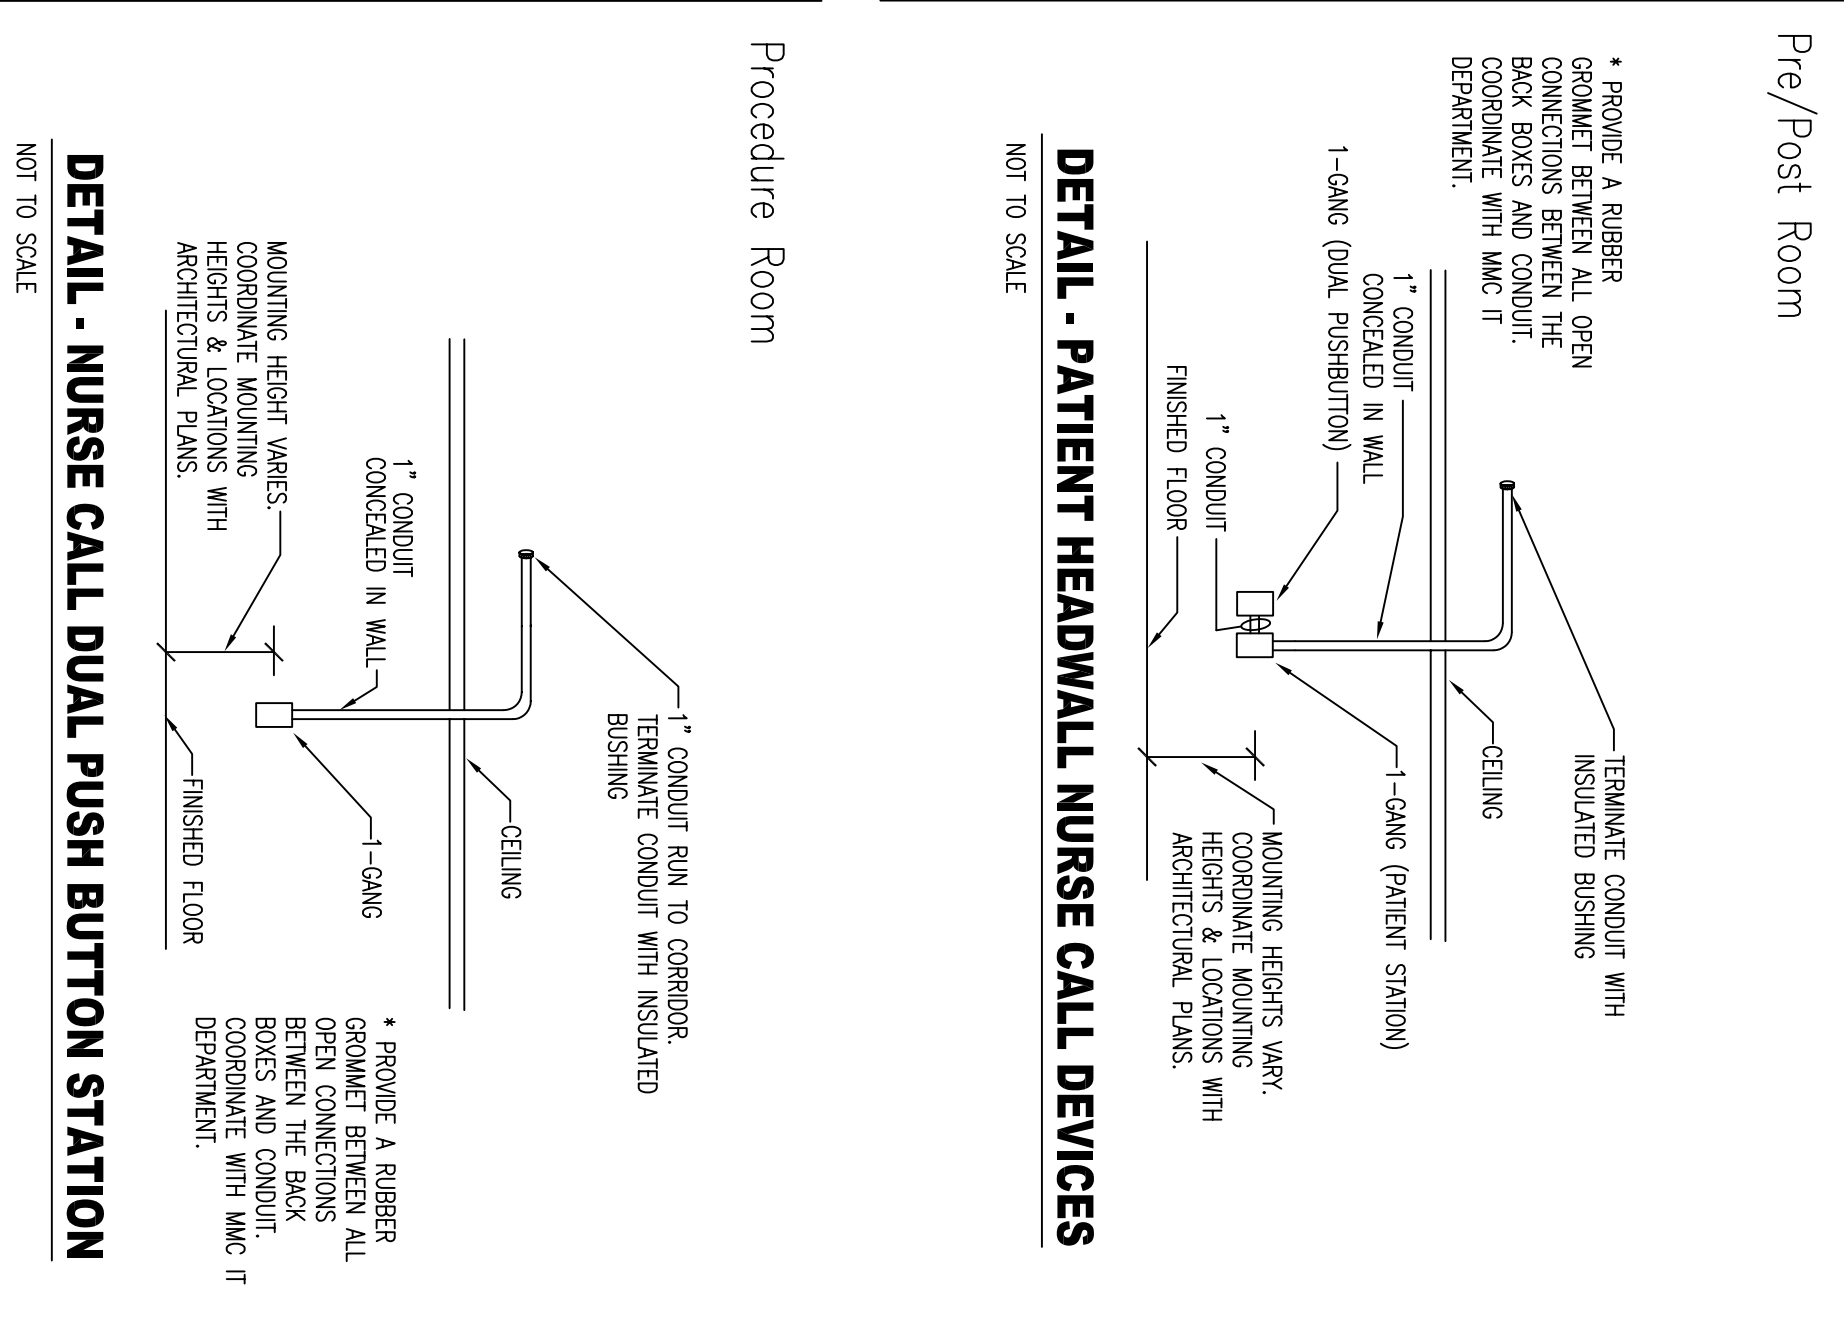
Pre/Post Room

* PROVIDE A RUBBER GROMMET BETWEEN ALL OPEN CONNECTIONS BETWEEN THE BACK BOXES AND CONDUIT. COORDINATE WITH MMC IT DEPARTMENT.

1" CONDUIT CONCEALED IN WALL

1-GANG (DUAL PUSHBUTTON)

1" CONDUIT

FINISHED FLOOR

TERMINATE CONDUIT WITH INSULATED BUSHING

CEILING

1-GANG (PATIENT STATION)

MOUNTING HEIGHTS VARY. COORDINATE MOUNTING HEIGHTS & LOCATIONS WITH ARCHITECTURAL PLANS.

DETAIL - PATIENT HEADWALL NURSE CALL DEVICES

NOT TO SCALE

Procedure Room

MOUNTING HEIGHT VARIES. COORDINATE MOUNTING HEIGHTS & LOCATIONS WITH ARCHITECTURAL PLANS.

1" CONDUIT CONCEALED IN WALL

1" CONDUIT RUN TO CORRIDOR. TERMINATE CONDUIT WITH INSULATED BUSHING

CEILING

1-GANG

FINISHED FLOOR

* PROVIDE A RUBBER GROMMET BETWEEN ALL OPEN CONNECTIONS BETWEEN THE BACK BOXES AND CONDUIT. COORDINATE WITH MMC IT DEPARTMENT.

DETAIL - NURSE CALL DUAL PUSH BUTTON STATION

NOT TO SCALE